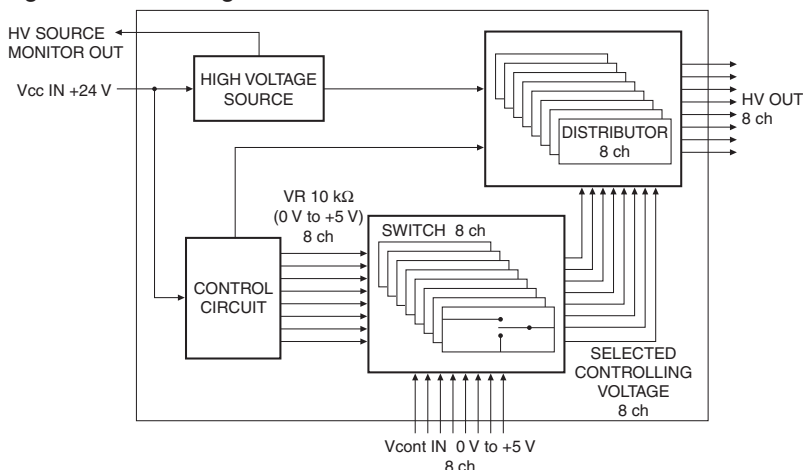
HV SOURCE MONITOR OUT

Vcc IN +24 V

HIGH VOLTAGE SOURCE

DISTRIBUTOR 8 ch

HV OUT 8 ch

VR 10 k$\Omega$ (0 V to +5 V) 8 ch

SWITCH 8 ch

CONTROL CIRCUIT

SELECTED CONTROLLING VOLTAGE 8 ch

Vcont IN 0 V to +5 V 8 ch